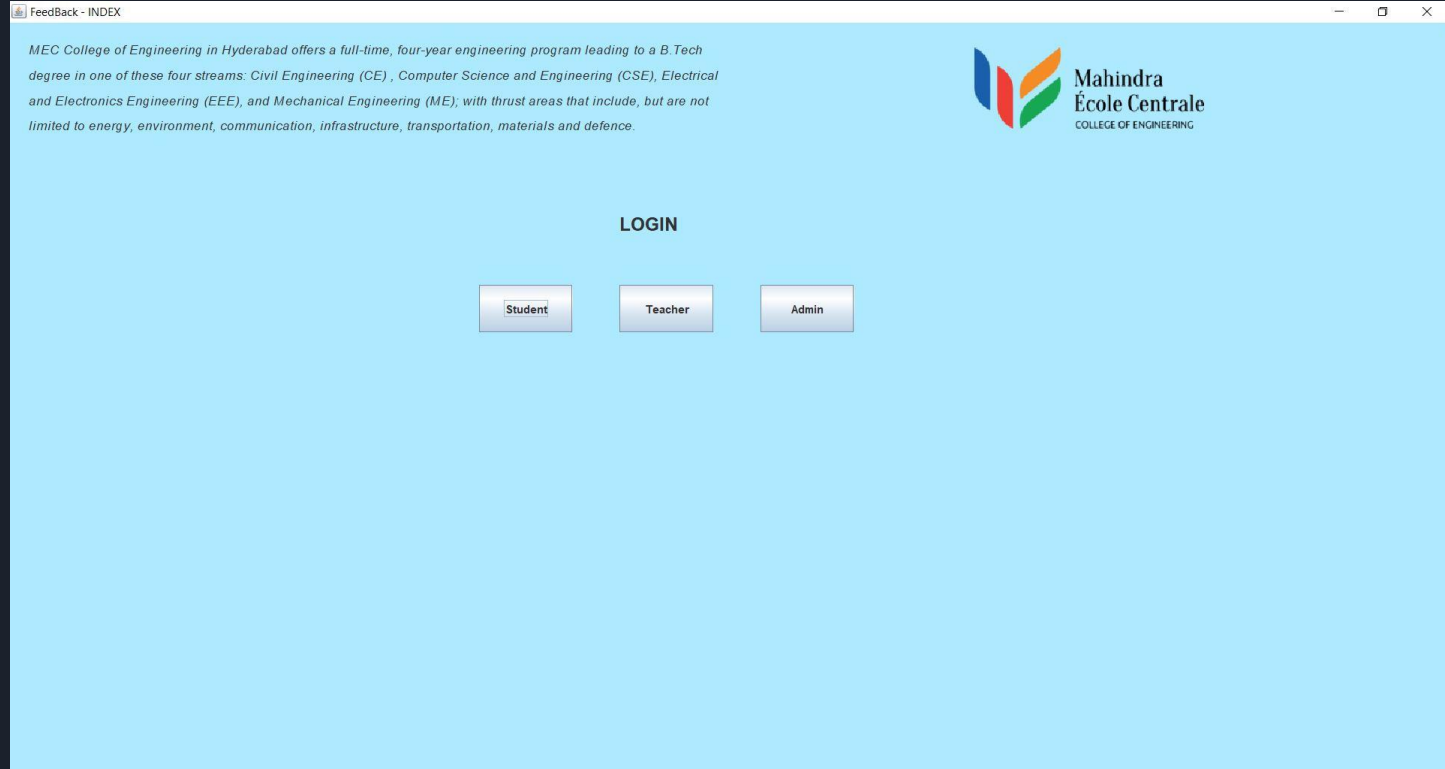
FeedBack - INDEX

MEC College of Engineering in Hyderabad offers a full-time, four-year engineering program leading to a B.Tech degree in one of these four streams: Civil Engineering (CE) , Computer Science and Engineering (CSE), Electrical and Electronics Engineering (EEE), and Mechanical Engineering (ME); with thrust areas that include, but are not limited to energy, environment, communication, infrastructure, transportation, materials and defence.

Mahindra
École Centrale
COLLEGE OF ENGINEERING

LOGIN

Student

Teacher

Admin